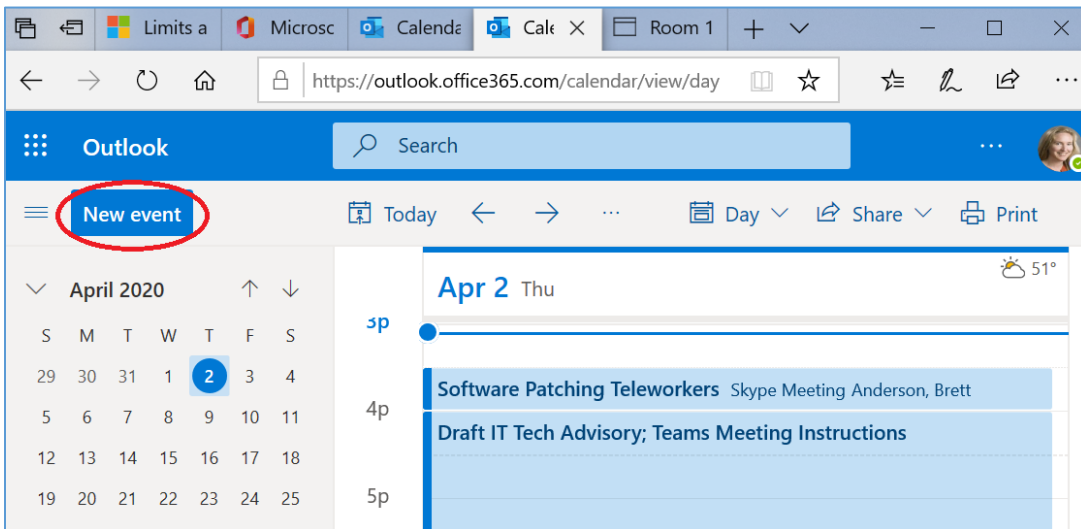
Limits a | Microsc | Calenda | Cale | Room 1

https://outlook.office365.com/calendar/view/day

Outlook

Search

New event

Today

Day

Share

Print

April 2020

| S | M | T | W | T | F | S |
|---|---|---|---|---|---|---|
| 29 | 30 | 31 | 1 | 2 | 3 | 4 |
| 5 | 6 | 7 | 8 | 9 | 10 | 11 |
| 12 | 13 | 14 | 15 | 16 | 17 | 18 |
| 19 | 20 | 21 | 22 | 23 | 24 | 25 |

51°

Apr 2 Thu

3p

4p

5p

Software Patching Teleworkers Skype Meeting Anderson, Brett

Draft IT Tech Advisory; Teams Meeting Instructions